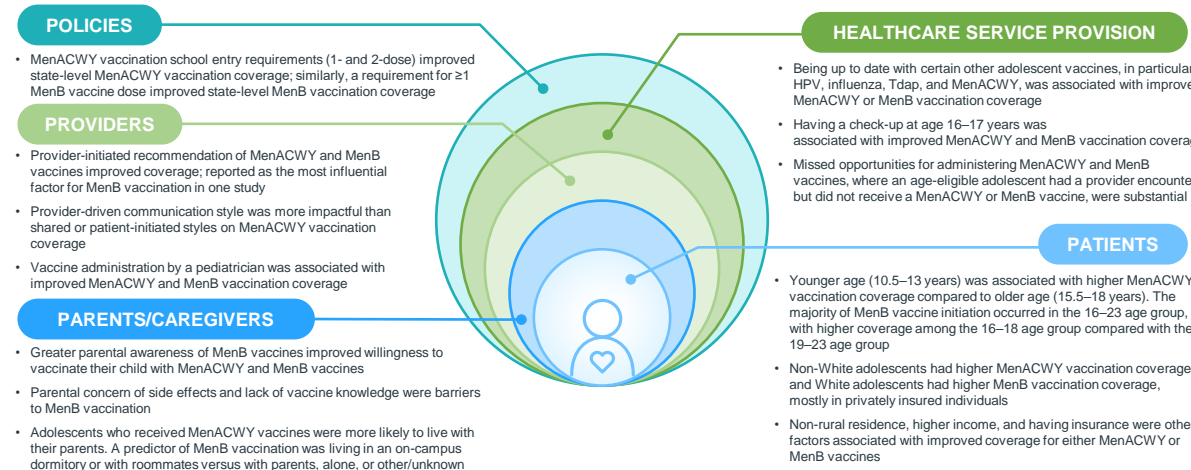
POLICIES

• MenACWY vaccination school entry requirements (1- and 2-dose) improved state-level MenACWY vaccination coverage; similarly, a requirement for ≥1 MenB vaccine dose improved state-level MenB vaccination coverage

PROVIDERS

• Provider-initiated recommendation of MenACWY and MenB vaccines improved coverage; reported as the most influential factor for MenB vaccination in one study

• Provider-driven communication style was more impactful than shared or patient-initiated styles on MenACWY vaccination coverage

• Vaccine administration by a pediatrician was associated with improved MenACWY and MenB vaccination coverage

PARENTS/CAREGIVERS

• Greater parental awareness of MenB vaccines improved willingness to vaccinate their child with MenACWY and MenB vaccines

• Parental concern of side effects and lack of vaccine knowledge were barriers to MenB vaccination

• Adolescents who received MenACWY vaccines were more likely to live with their parents. A predictor of MenB vaccination was living in an on-campus dormitory or with roommates versus with parents, alone, or other/unknown

HEALTHCARE SERVICE PROVISION

• Being up to date with certain other adolescent vaccines, in particular HPV, influenza, Tdap, and MenACWY, was associated with improve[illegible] MenACWY or MenB vaccination coverage

• Having a check-up at age 16–17 years was associated with improved MenACWY and MenB vaccination coverag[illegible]

• Missed opportunities for administering MenACWY and MenB vaccines, where an age-eligible adolescent had a provider encounte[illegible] but did not receive a MenACWY or MenB vaccine, were substantial

PATIENTS

• Younger age (10.5–13 years) was associated with higher MenACWY vaccination coverage compared to older age (15.5–18 years). The majority of MenB vaccine initiation occurred in the 16–23 age group, with higher coverage among the 16–18 age group compared with the 19–23 age group

• Non-White adolescents had higher MenACWY vaccination coverage and White adolescents had higher MenB vaccination coverage, mostly in privately insured individuals

• Non-rural residence, higher income, and having insurance were othe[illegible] factors associated with improved coverage for either MenACWY or MenB vaccines